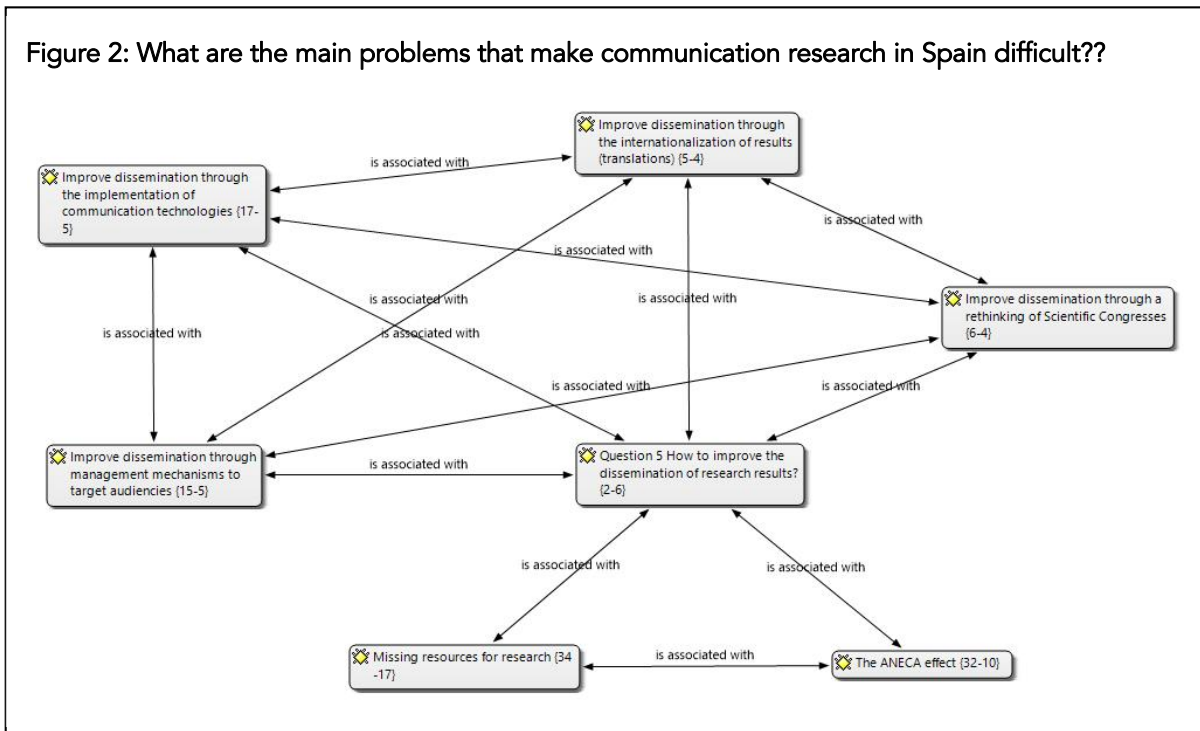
Figure 2: What are the main problems that make communication research in Spain difficult??

Improve dissemination through the internationalization of results (translations) {5-4}

Improve dissemination through the implementation of communication technologies {17-5}

is associated with

is associated with

is associated with

is associated with

is associated with

is associated with

Improve dissemination through a rethinking of Scientific Congresses {6-4}

is associated with

is associated with

is associated with

Improve dissemination through management mechanisms to target audiencies {15-5}

is associated with

Question 5 How to improve the dissemination of research results? {2-6}

is associated with

is associated with

Missing resources for research {34-17}

is associated with

The ANECA effect {32-10}